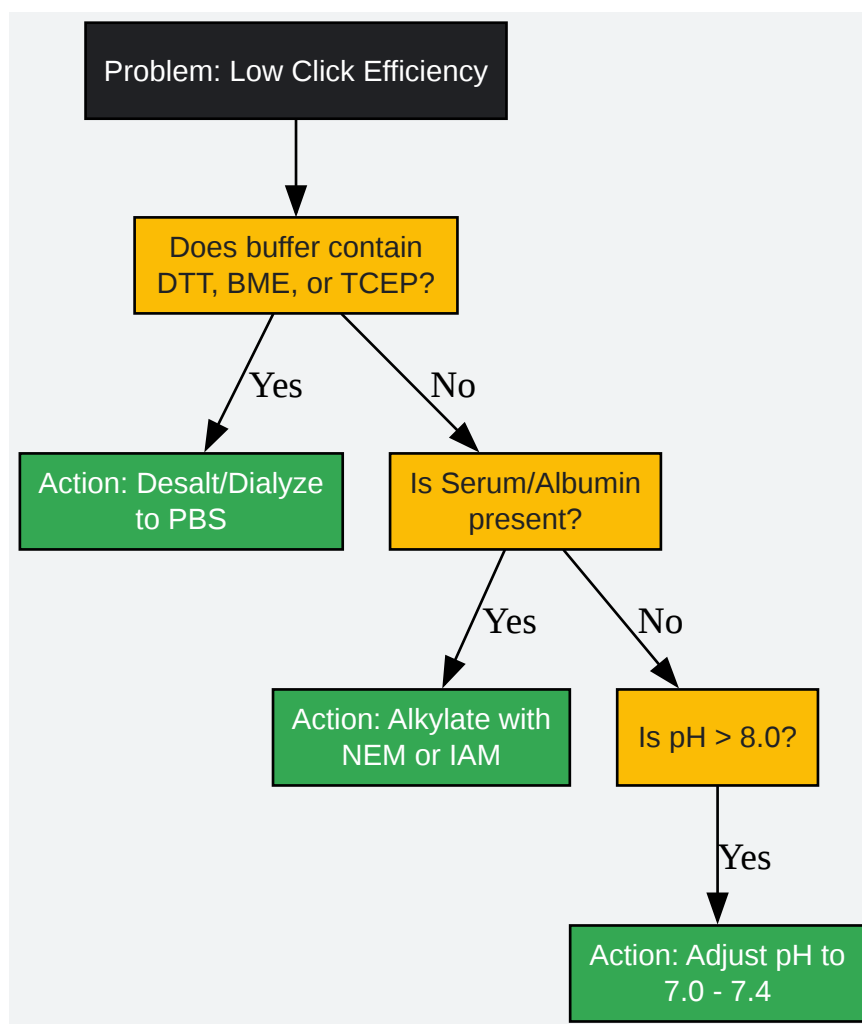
Problem: Low Click Efficiency

Does buffer contain DTT, BME, or TCEP?

Yes

No

Action: Desalt/Dialyze to PBS

Is Serum/Albumin present?

Yes

No

Action: Alkylate with NEM or IAM

Is pH > 8.0?

Yes

Action: Adjust pH to 7.0 - 7.4